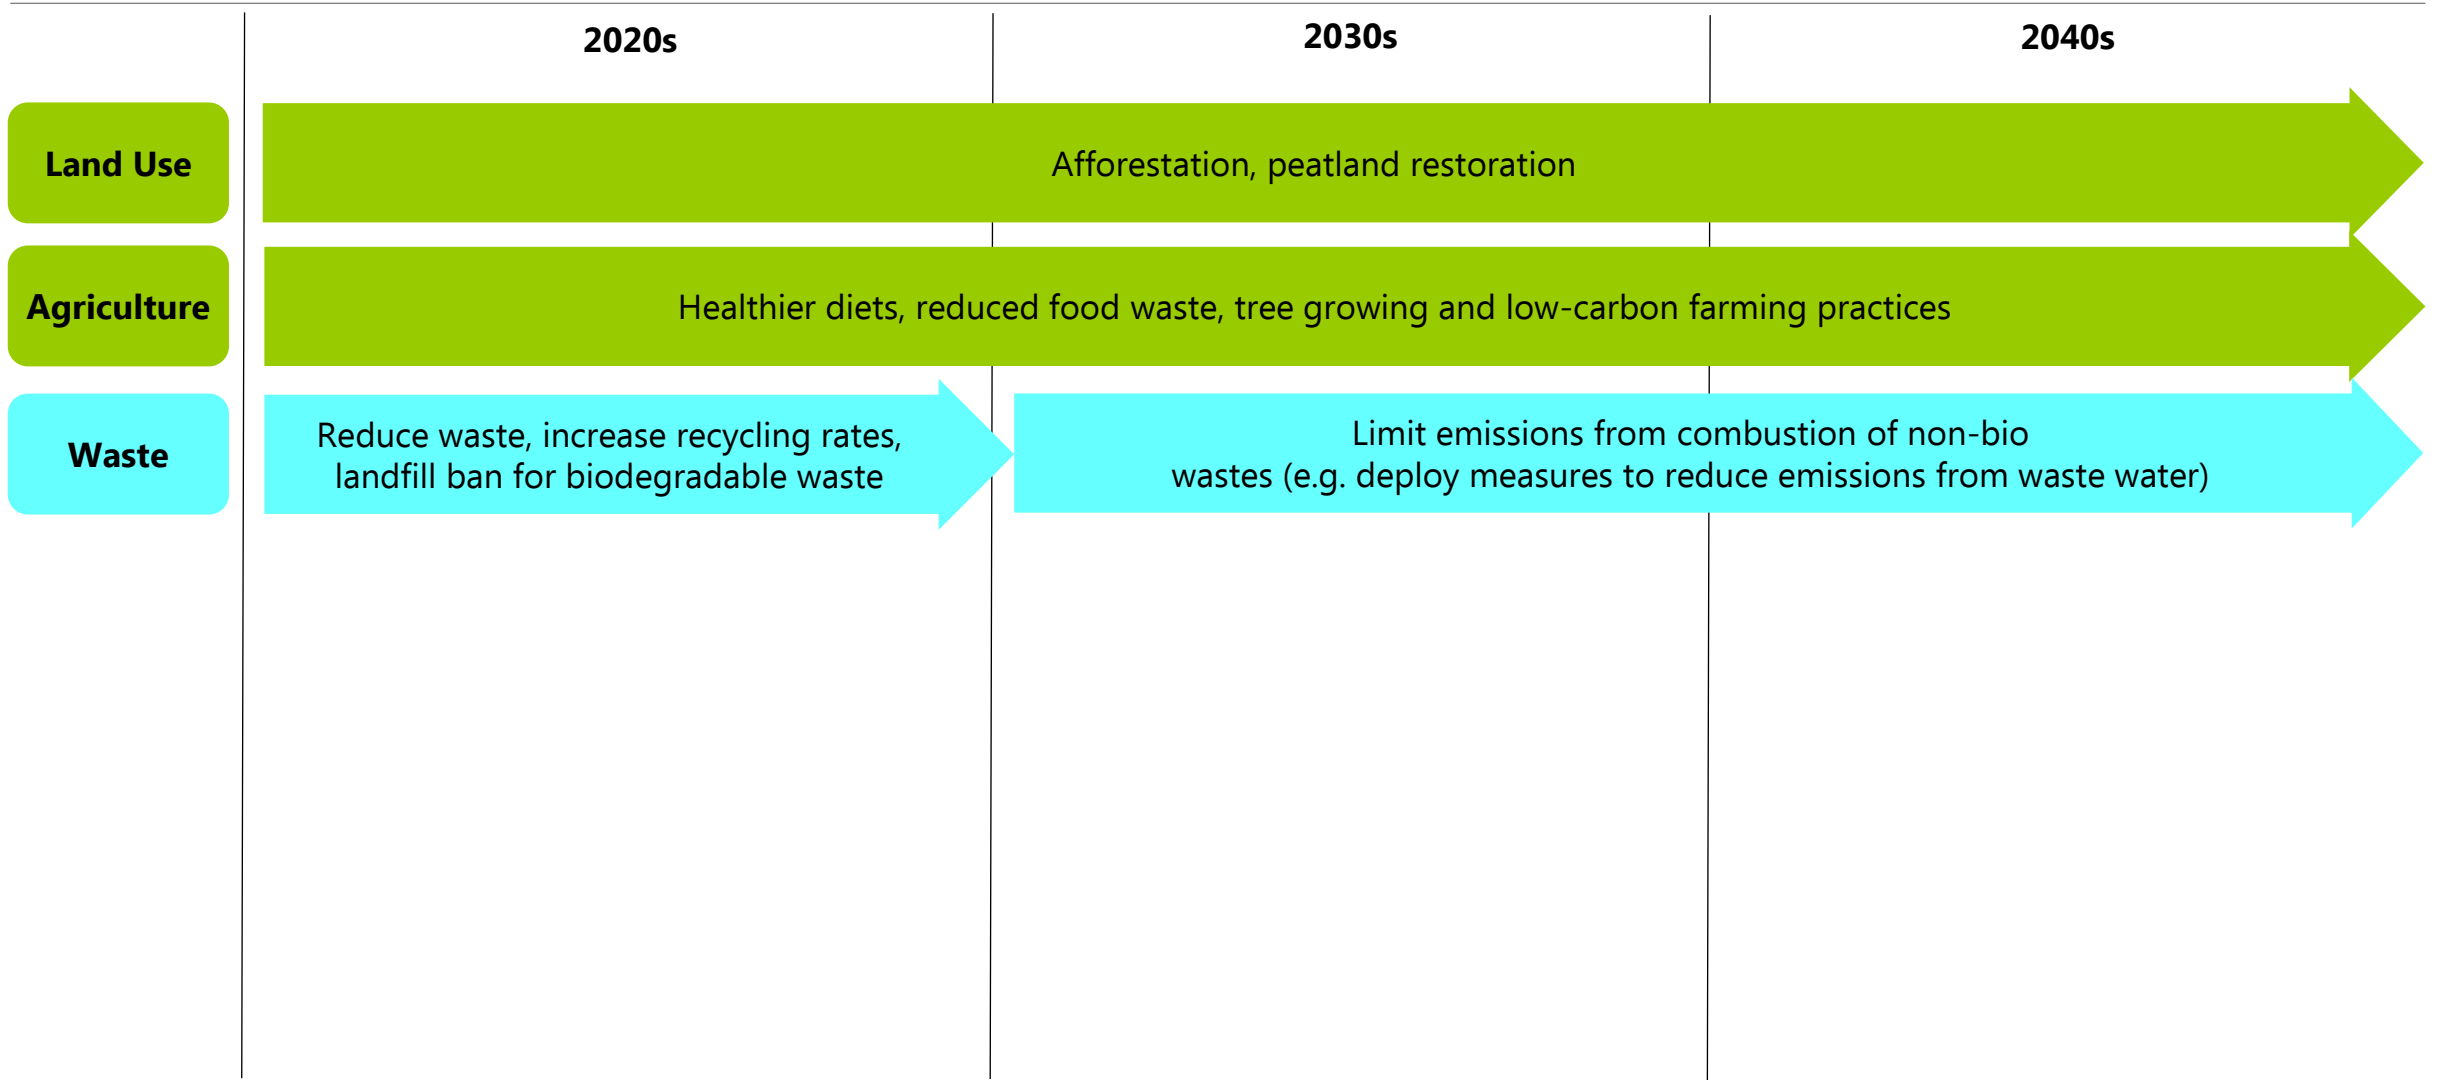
2020s

2030s

2040s

Land Use

Afforestation, peatland restoration

Agriculture

Healthier diets, reduced food waste, tree growing and low-carbon farming practices

Waste

Reduce waste, increase recycling rates, landfill ban for biodegradable waste

Limit emissions from combustion of non-bio wastes (e.g. deploy measures to reduce emissions from waste water)